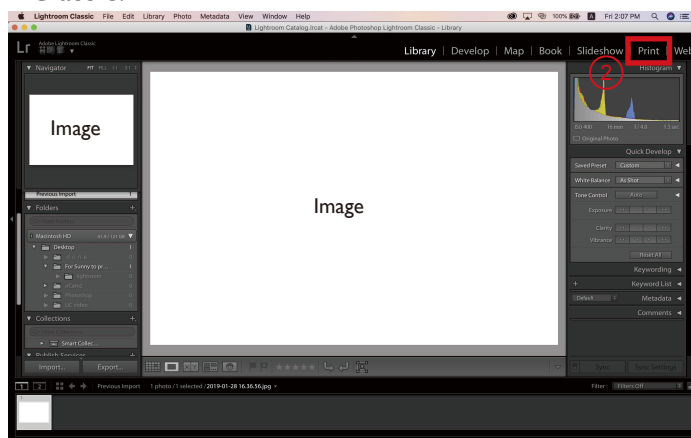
Lightroom Classic File Edit Library Photo Metadata View Window Help

100% Fri 2:07 PM

Lightroom Catalog.lrcat - Adobe Photoshop Lightroom Classic - Library

Lr Adobe Lightroom Classic

Library | Develop | Map | Book | Slideshow | Print | Web

Navigator FIT FILL 1:1

Image

Previous Import

Folders

Macintosh HD

Desktop

For Sunny to pr...

Collections

Smart Collec...

Publish Services

Import... Export...

Image

Histogram

2

ISO 400 16 mm f / 4.0 1/3 sec

Original Photo

Quick Develop

Saved Preset Custom

White Balance As Shot

Tone Control Auto

Exposure

Clarity

Vibrance

Reset All

Keywording

Keyword List

Default Metadata

Comments

Sync... Sync Settings

1 2 Previous Import 1 photo / 1 selected / 2019-01-28 16.36.56.jpg

Filter: Filters Off